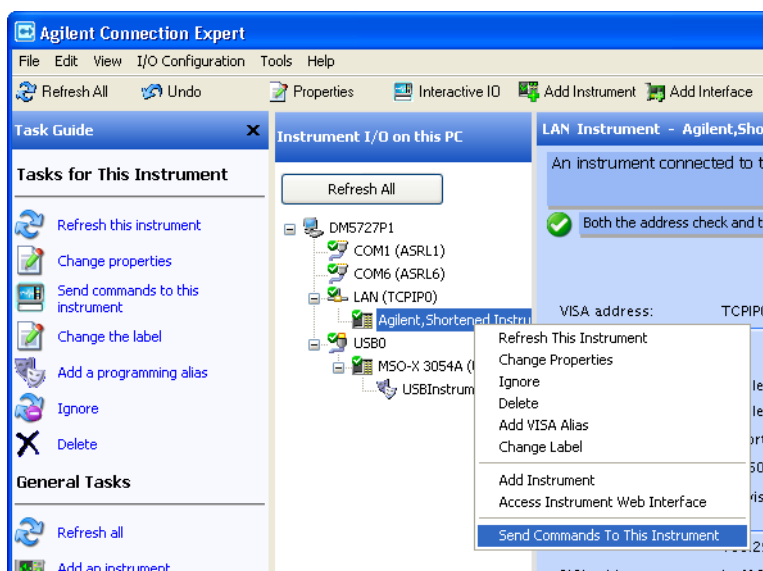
Agilent Connection Expert

File Edit View I/O Configuration Tools Help

Refresh All Undo Properties Interactive IO Add Instrument Add Interface

Task Guide

Tasks for This Instrument

Refresh this instrument

Change properties

Send commands to this instrument

Change the label

Add a programming alias

Ignore

Delete

General Tasks

Refresh all

Add an instrument

Instrument I/O on this PC

Refresh All

DM5727P1

COM1 (ASRL1)

COM6 (ASRL6)

LAN (TCPIP0)

Agilent,Shortened Instru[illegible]

USB0

MSO-X 3054A ([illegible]

USBInstrum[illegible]

Refresh This Instrument

Change Properties

Ignore

Delete

Add VISA Alias

Change Label

Add Instrument

Access Instrument Web Interface

Send Commands To This Instrument

LAN Instrument - Agilent,Shor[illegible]

An instrument connected to t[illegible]

Both the address check and t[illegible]

VISA address: TCPIP0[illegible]